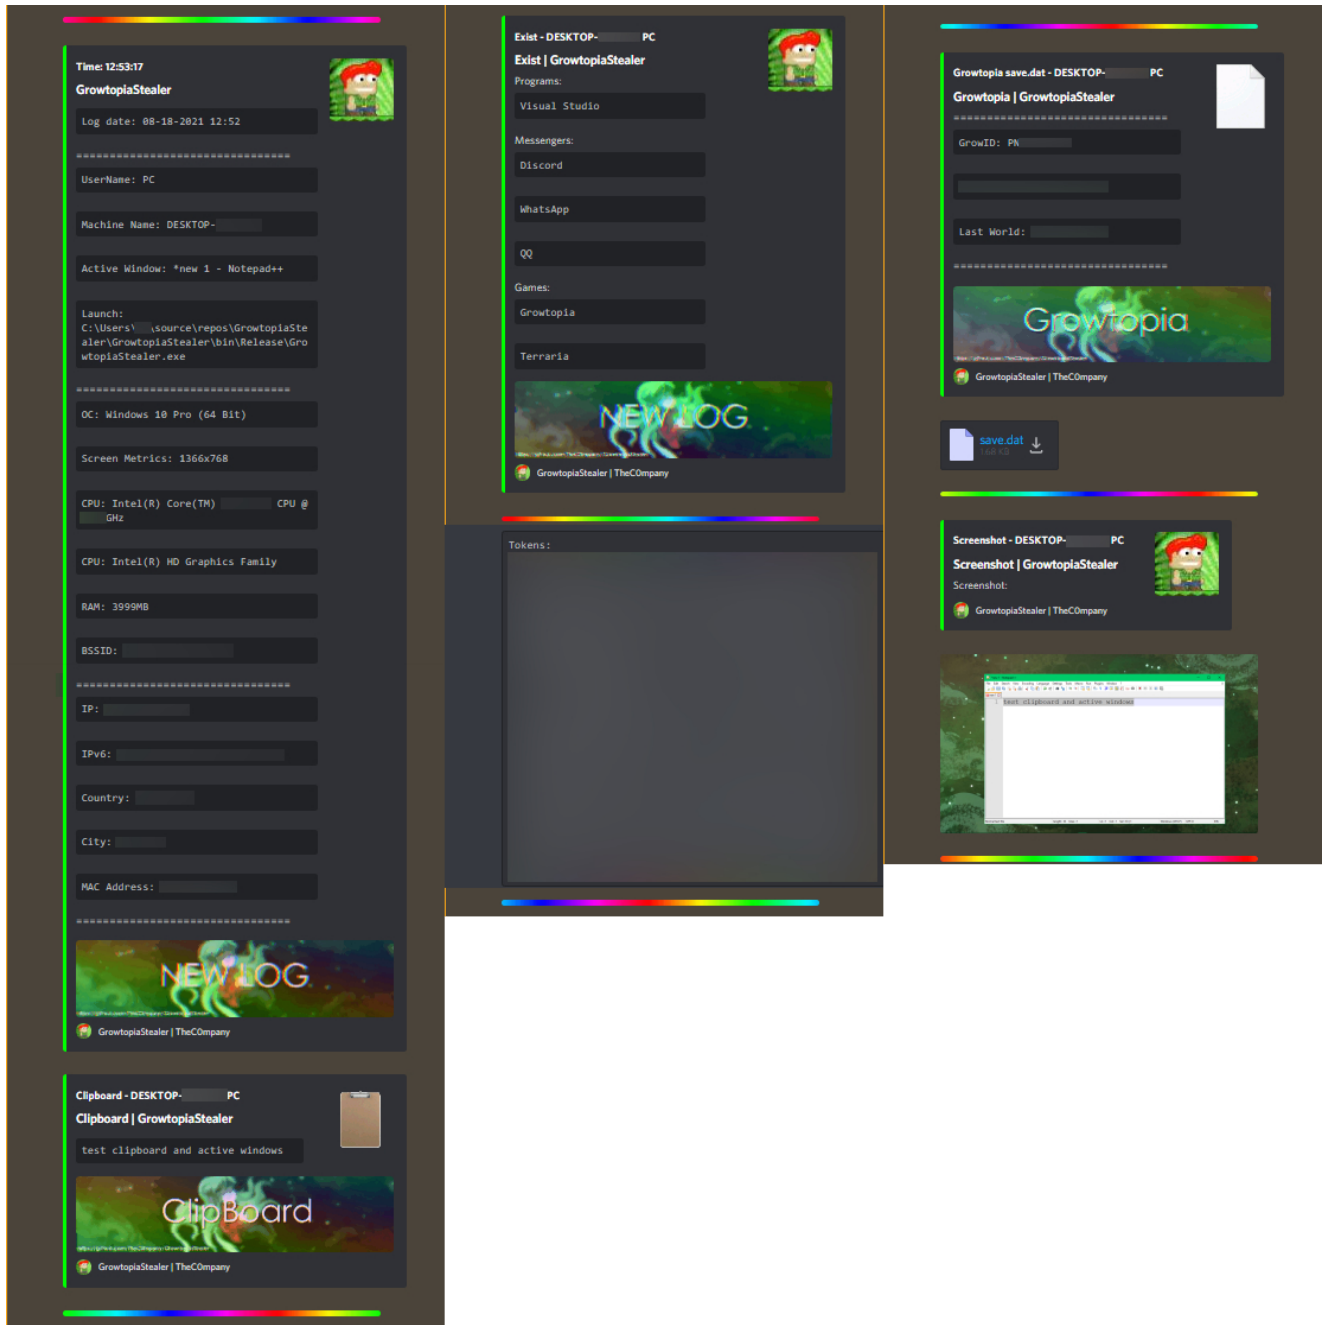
Time: 12:53:17
GrowtopiaStealer

Log date: 08-18-2021 12:52

================================

UserName: PC

Machine Name: DESKTOP-

Active Window: *new 1 - Notepad++

Launch: C:\Users\ \source\repos\GrowtopiaStealer\GrowtopiaStealer\bin\Release\GrowtopiaStealer.exe

================================

OC: Windows 10 Pro (64 Bit)

Screen Metrics: 1366x768

CPU: Intel(R) Core(TM) CPU @ GHz

CPU: Intel(R) HD Graphics Family

RAM: 3999MB

BSSID:

================================

IP:

IPv6:

Country:

City:

MAC Address:

================================

NEW LOG

GrowtopiaStealer | TheCOmpany

Clipboard - DESKTOP- PC
Clipboard | GrowtopiaStealer

test clipboard and active windows

ClipBoard

GrowtopiaStealer | TheCOmpany

Exist - DESKTOP- PC
Exist | GrowtopiaStealer
Programs:

Visual Studio

Messengers:

Discord

WhatsApp

QQ

Games:

Growtopia

Terraria

NEW LOG

GrowtopiaStealer | TheCOmpany

Tokens:

Growtopia save.dat - DESKTOP- PC
Growtopia | GrowtopiaStealer

================================

GrowID: PN

Last World:

================================

Growtopia

GrowtopiaStealer | TheCOmpany

save.dat

Screenshot - DESKTOP- PC
Screenshot | GrowtopiaStealer
Screenshot:

GrowtopiaStealer | TheCOmpany

test clipboard and active windows